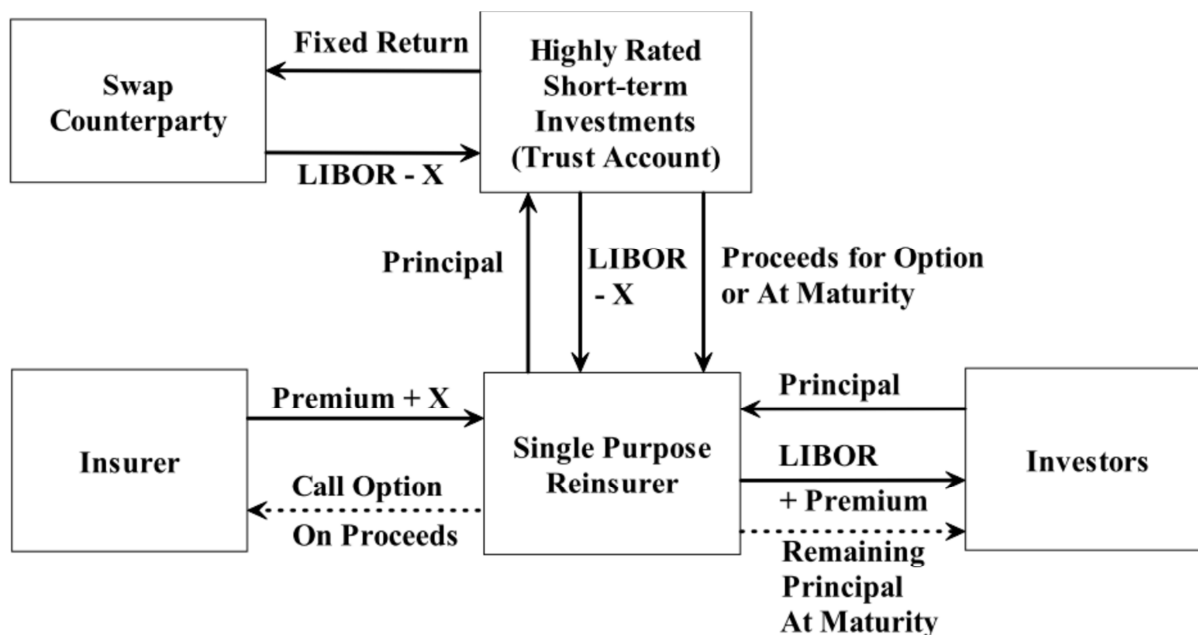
Swap Counterparty

Fixed Return

LIBOR - X

Highly Rated Short-term Investments (Trust Account)

Principal

LIBOR - X

Proceeds for Option or At Maturity

Insurer

Premium + X

Call Option

On Proceeds

Single Purpose Reinsurer

Principal

LIBOR

+ Premium

Remaining Principal At Maturity

Investors